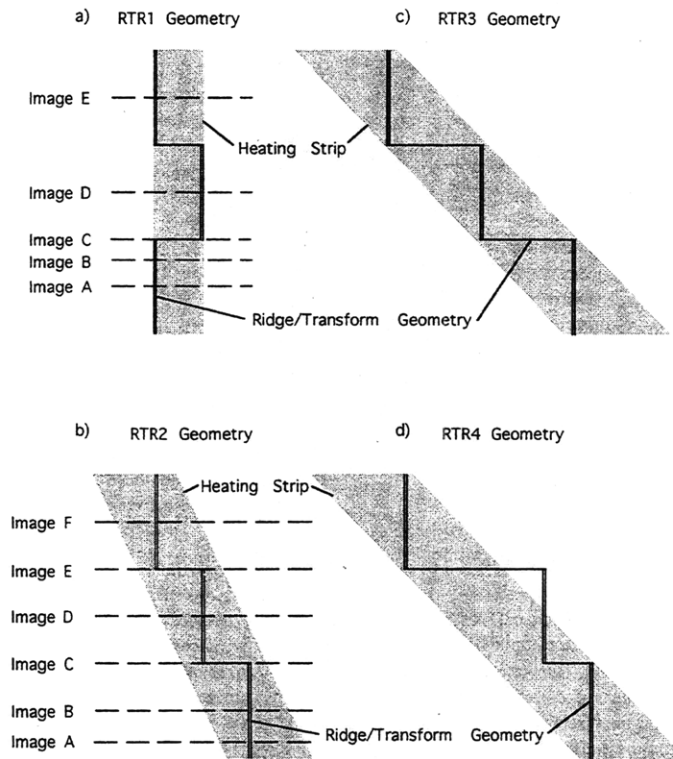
a) RTR1 Geometry

Image E

Heating Strip

Image D

Image C

Image B

Image A

Ridge/Transform Geometry

c) RTR3 Geometry

b) RTR2 Geometry

Heating Strip

Image F

Image E

Image D

Image C

Image B

Image A

Ridge/Transform Geometry

d) RTR4 Geometry